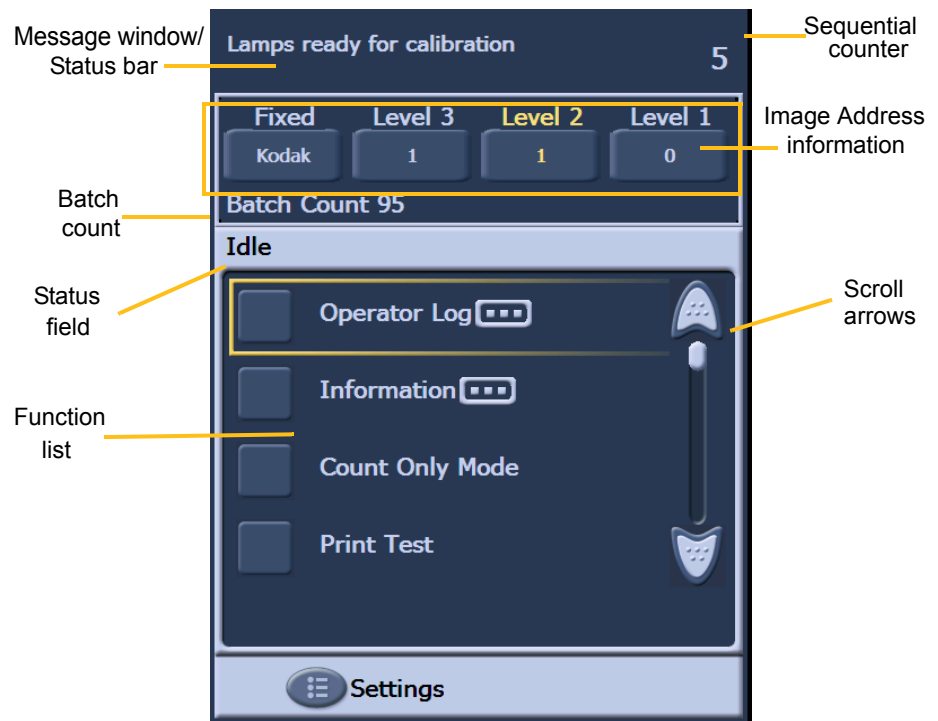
Message window/ Status bar

Lamps ready for calibration

5

Sequential counter

Fixed

Level 3

Level 2

Level 1

Kodak

1

1

0

Image Address information

Batch count

Batch Count 95

Idle

Status field

Operator Log

Scroll arrows

Information

Function list

Count Only Mode

Print Test

Settings